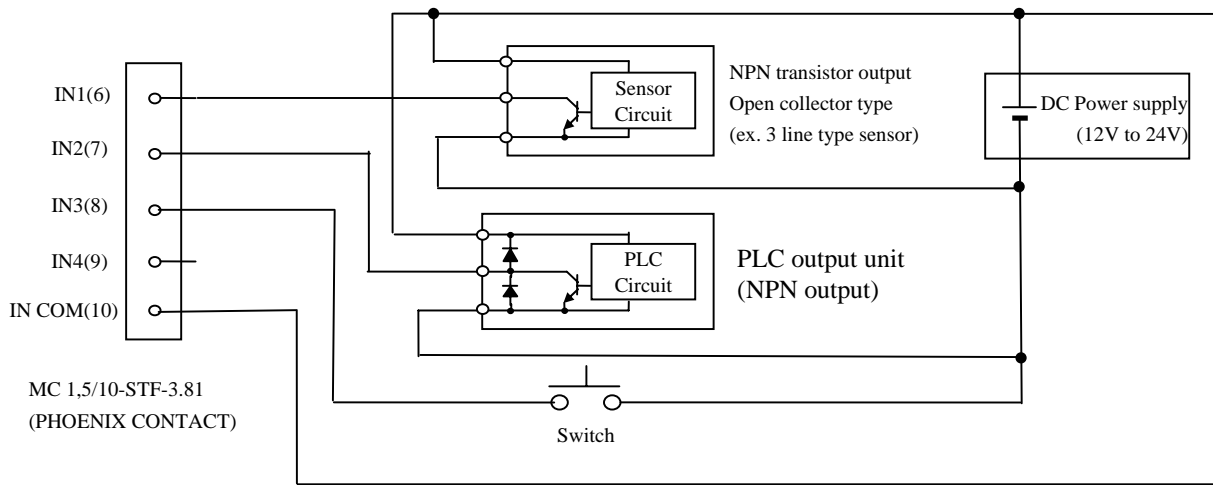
IN1(6)
IN2(7)
IN3(8)
IN4(9)
IN COM(10)

MC 1,5/10-STF-3.81
(PHOENIX CONTACT)

Sensor Circuit

NPN transistor output
Open collector type
(ex. 3 line type sensor)

DC Power supply
(12V to 24V)

PLC Circuit

PLC output unit
(NPN output)

Switch